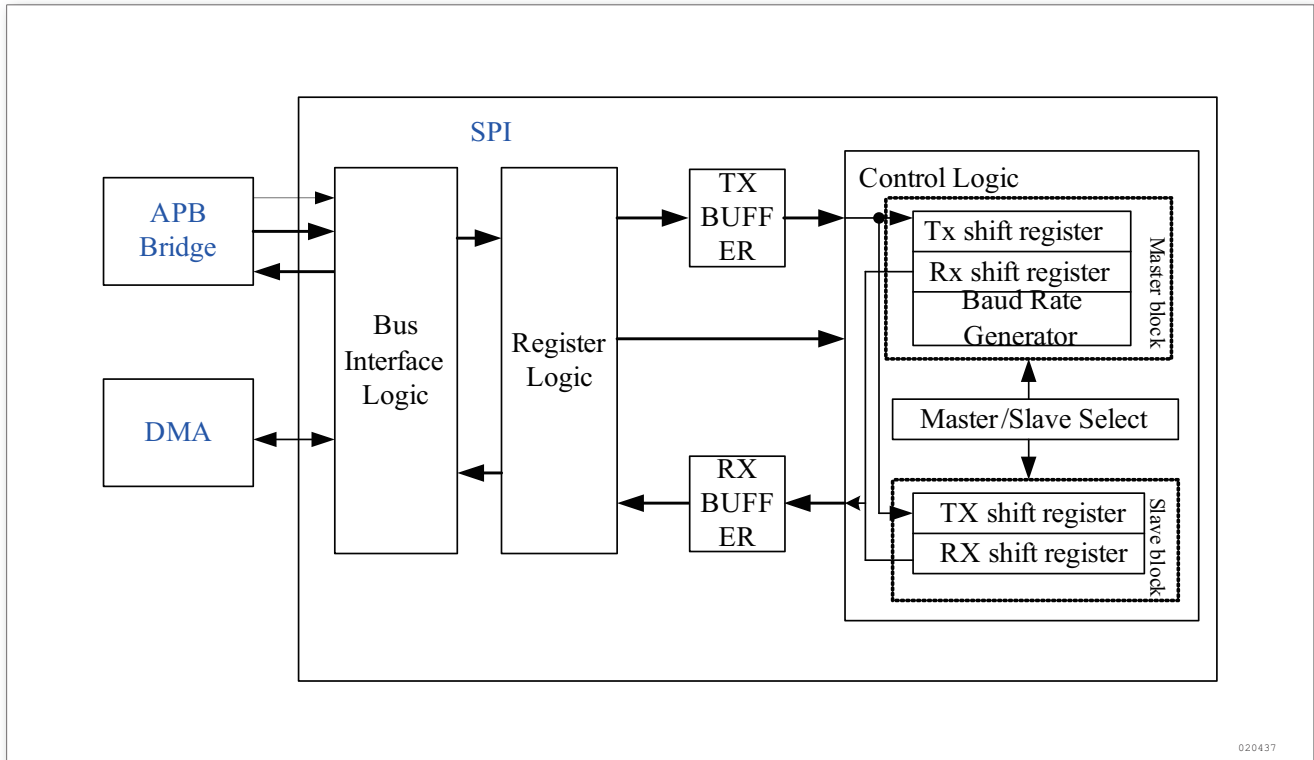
SPI

APB Bridge

DMA

Bus Interface Logic

Register Logic

TX BUFFER

RX BUFFER

Control Logic

Tx shift register

Rx shift register

Baud Rate Generator

Master block

Master/Slave Select

TX shift register

RX shift register

Slave block

020437